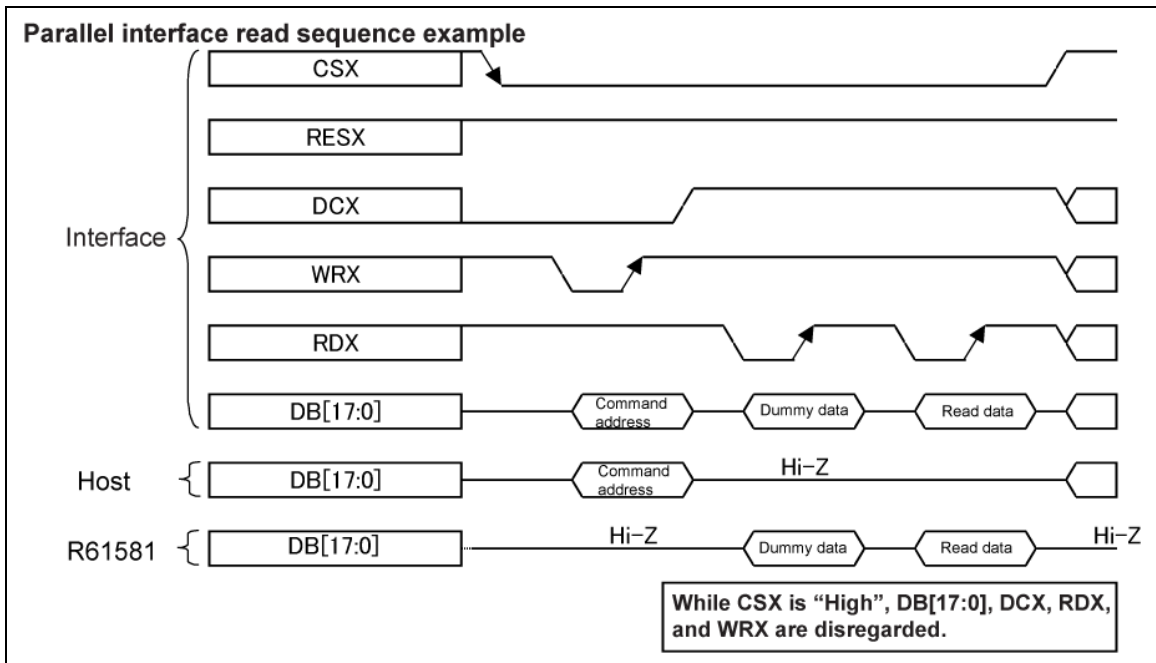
Parallel interface read sequence example

Interface

CSX

RESX

DCX

WRX

RDX

DB[17:0]

Command address

Dummy data

Read data

Host

DB[17:0]

Command address

Hi-Z

R61581

DB[17:0]

Hi-Z

Dummy data

Read data

Hi-Z

While CSX is "High", DB[17:0], DCX, RDX, and WRX are disregarded.